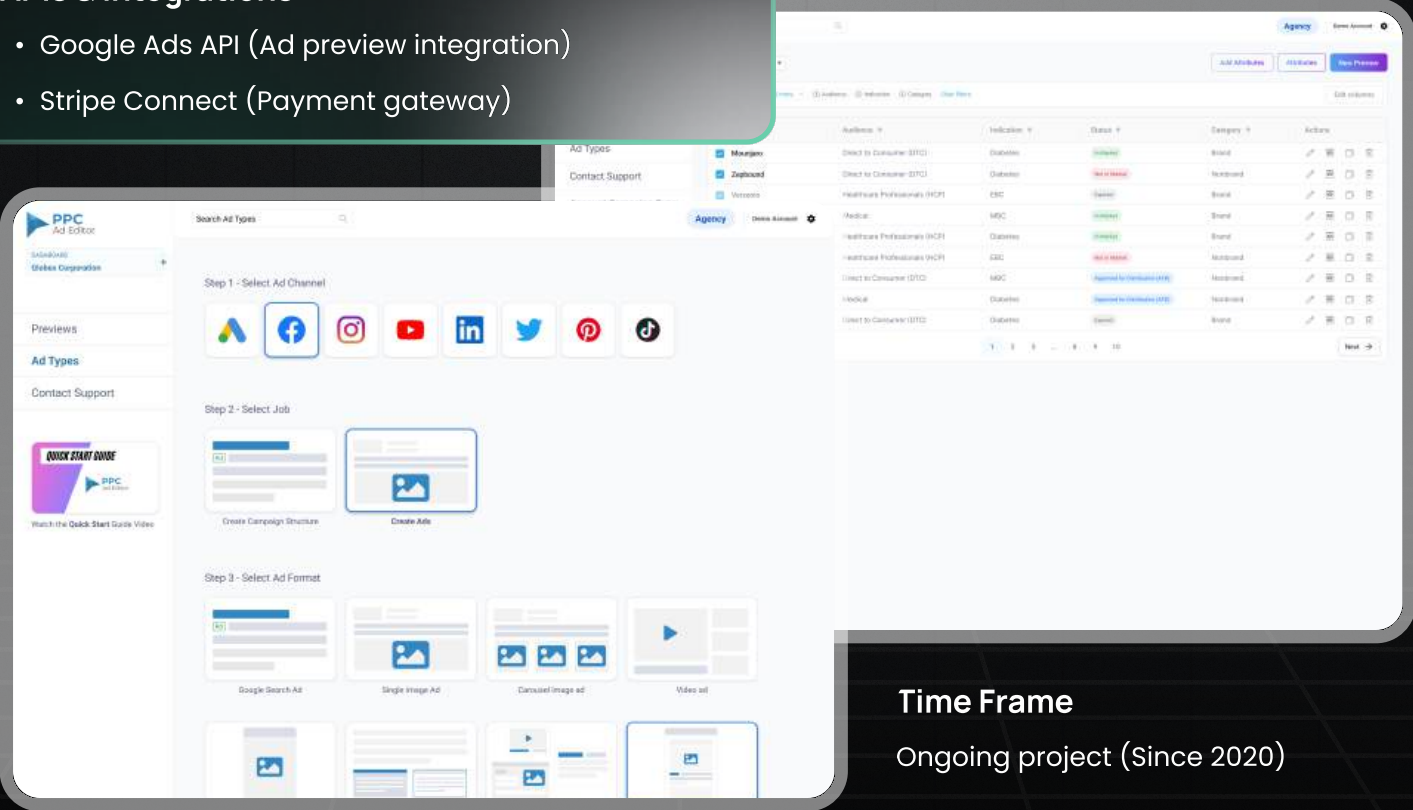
• Google Ads API (Ad preview integration)
• Stripe Connect (Payment gateway)

Agency
Add Attributes
Attributes
New Preview
Edit columns
Ad Types
Contact Support

| | Audience | Indication | Status | Category | Actions |
|---|---|---|---|---|---|
| Mounjaro | Direct to Consumer (DTC) | Diabetes | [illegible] | Brand | |
| Zepbound | Direct to Consumer (DTC) | Diabetes | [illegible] | Nonbrand | |
| Verzenio | Healthcare Professionals (HCP) | EBC | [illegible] | Brand | |
| | Medical | MBC | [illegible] | Brand | |
| | Healthcare Professionals (HCP) | Diabetes | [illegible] | Brand | |
| | Healthcare Professionals (HCP) | EBC | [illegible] | Nonbrand | |
| | Direct to Consumer (DTC) | MBC | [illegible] | Nonbrand | |
| | Medical | Diabetes | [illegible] | Nonbrand | |
| | Direct to Consumer (DTC) | Diabetes | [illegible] | Brand | |

1 2 3 ... 8 9 10 Next

PPC Ad Editor
Search Ad Types
Agency
Demo Account
DASHBOARD
Globex Corporation
Previews
Ad Types
Contact Support
QUICK START GUIDE
PPC Ad Editor
Watch the Quick Start Guide Video

Step 1 - Select Ad Channel

Step 2 - Select Job
Create Campaign Structure
Create Ads

Step 3 - Select Ad Format
Google Search Ad
Single Image Ad
Carousel image ad
Video ad

Time Frame
Ongoing project (Since 2020)